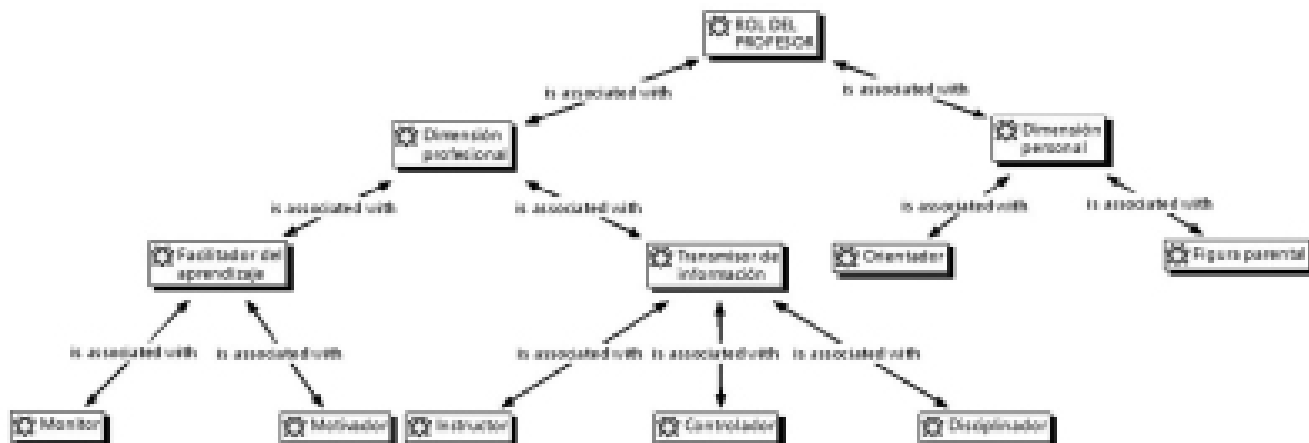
ROL DEL PROFESOR

is associated with

is associated with

Dimensión profesional

Dimensión personal

is associated with

is associated with

is associated with

is associated with

Facilitador del aprendizaje

Transmisor de información

Orientador

Figura parental

is associated with

is associated with

is associated with

is associated with

is associated with

Monitor

Motivador

Instructor

Controlador

Disciplinador